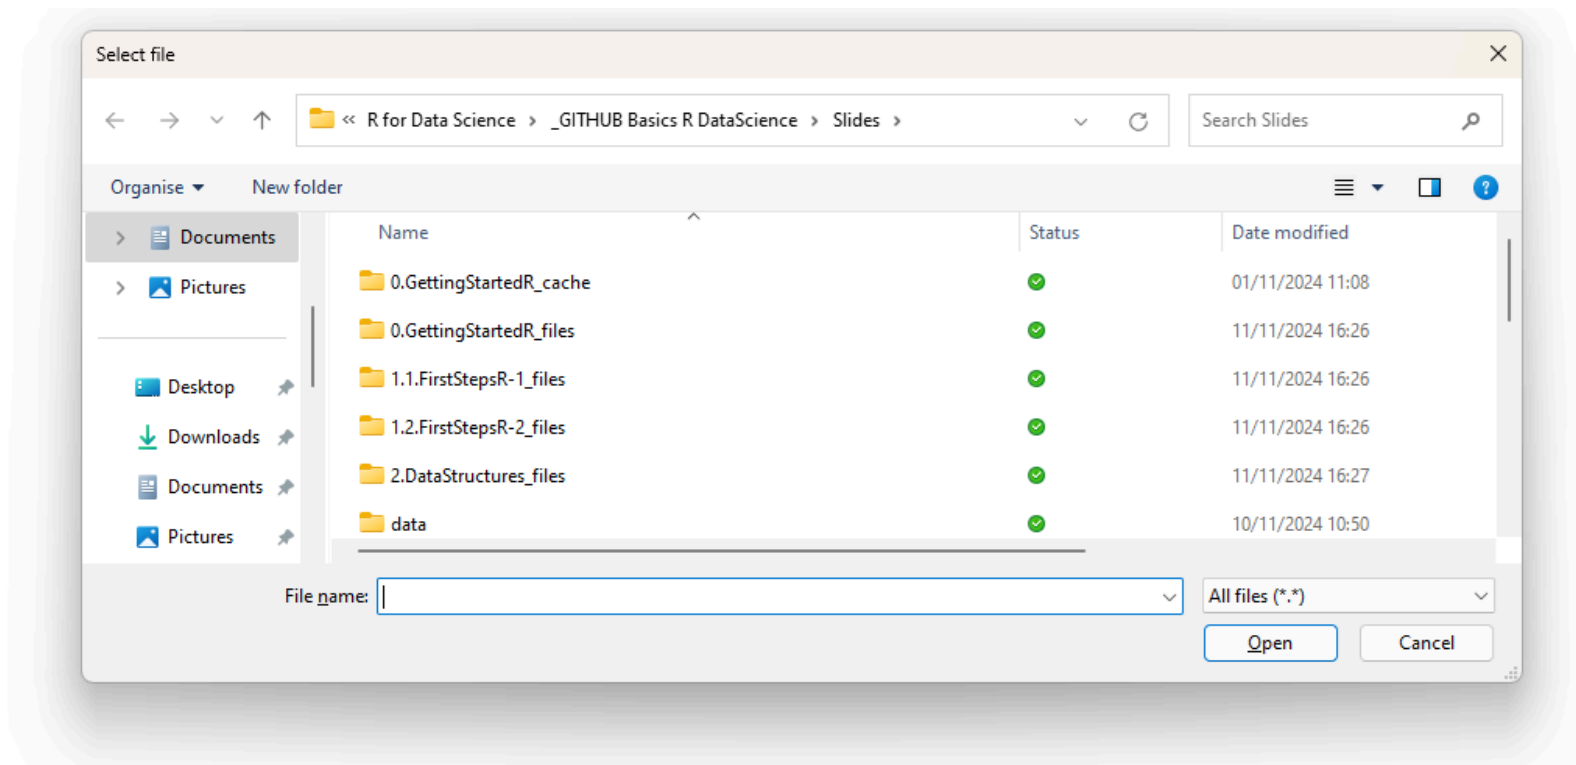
Select file

« R for Data Science › _GITHUB Basics R DataScience › Slides ›

Search Slides

Organise ▾ New folder

Documents
Pictures
Desktop
Downloads
Documents
Pictures

| Name | Status | Date modified |
|---|---|---|
| 0.GettingStartedR_cache | | 01/11/2024 11:08 |
| 0.GettingStartedR_files | | 11/11/2024 16:26 |
| 1.1.FirstStepsR-1_files | | 11/11/2024 16:26 |
| 1.2.FirstStepsR-2_files | | 11/11/2024 16:26 |
| 2.DataStructures_files | | 11/11/2024 16:27 |
| data | | 10/11/2024 10:50 |

File name:

All files (*.*)

Open Cancel